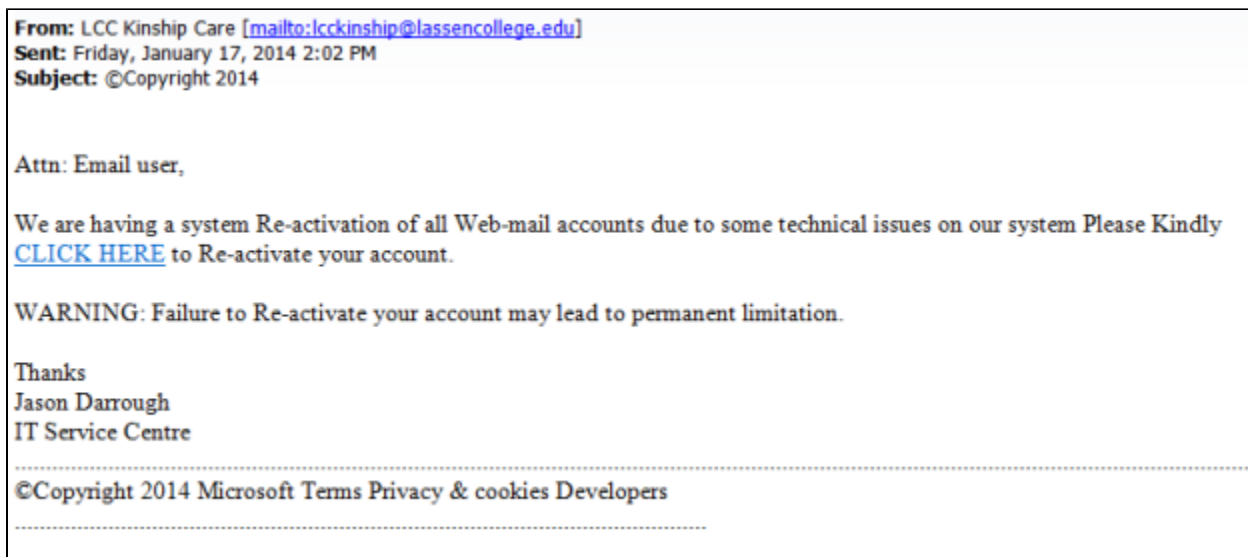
**From:** LCC Kinship Care [mailto:lcckinship@lassencollege.edu]
**Sent:** Friday, January 17, 2014 2:02 PM
**Subject:** ©Copyright 2014

Attn: Email user,

We are having a system Re-activation of all Web-mail accounts due to some technical issues on our system Please Kindly CLICK HERE to Re-activate your account.

WARNING: Failure to Re-activate your account may lead to permanent limitation.

Thanks
Jason Darrough
IT Service Centre

©Copyright 2014 Microsoft Terms Privacy & cookies Developers